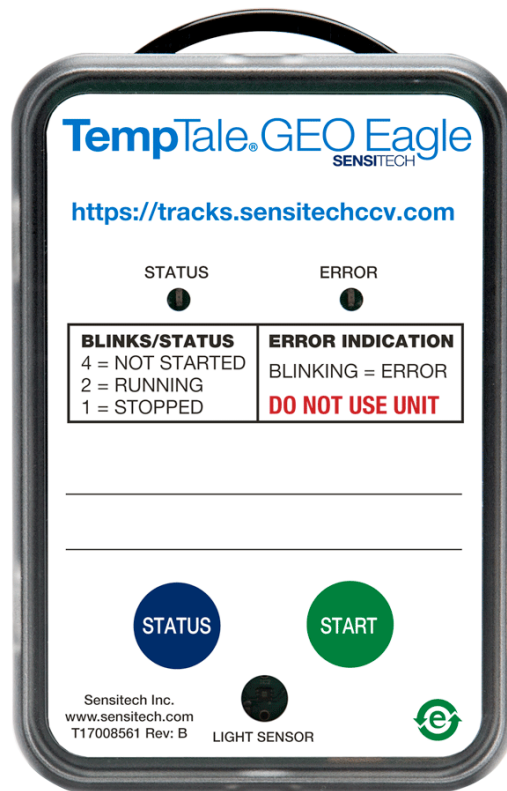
TempTale® GEO Eagle
SENSITECH

https://tracks.sensitechccv.com

STATUS

ERROR

| BLINKS/STATUS | ERROR INDICATION |
|---|---|
| 4 = NOT STARTED<br>2 = RUNNING<br>1 = STOPPED | BLINKING = ERROR<br>DO NOT USE UNIT |

STATUS

START

Sensitech Inc.
www.sensitech.com
T17008561 Rev: B

LIGHT SENSOR

e